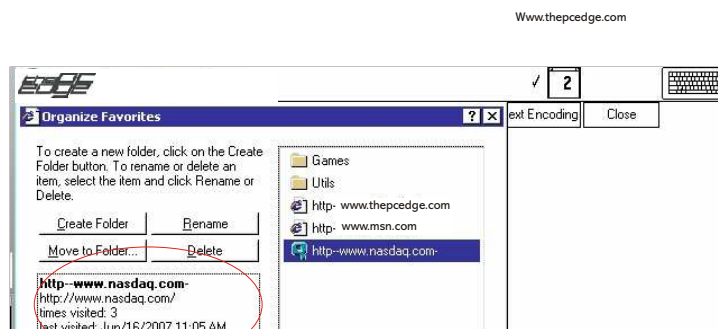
Www.thepcedge.com

✓ 2

Organize Favorites

? X

ext Encoding

Close

To create a new folder, click on the Create Folder button. To rename or delete an item, select the item and click Rename or Delete.

Create Folder

Rename

Move to Folder...

Delete

http--www.nasdaq.com-
http://www.nasdaq.com/
times visited: 3
last visited: Jun/16/2007 11:05 AM

Games
Utils
http- www.thepcedge.com
http- www.msn.com
http--www.nasdaq.com-